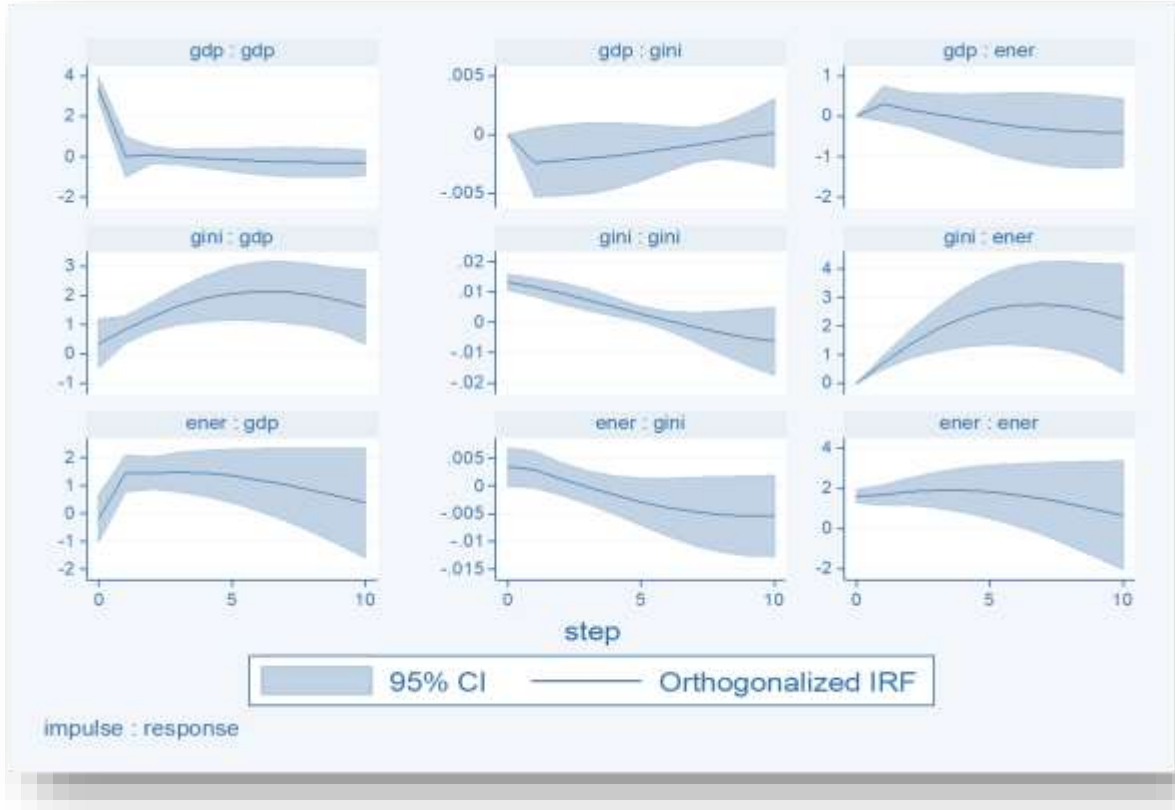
gdp : gdp
4
2
0
-2

gdp : gini
.005
0
-.005

gdp : ener
1
0
-1
-2

gini : gdp
3
2
1
0
-1

gini : gini
.02
.01
0
-.01
-.02

gini : ener
4
3
2
1
0

ener : gdp
2
1
0
-1
-2

ener : gini
.005
0
-.005
-.01
-.015

ener : ener
4
2
0
-2

0 5 10
0 5 10
0 5 10

step

95% CI
Orthogonalized IRF

impulse : response